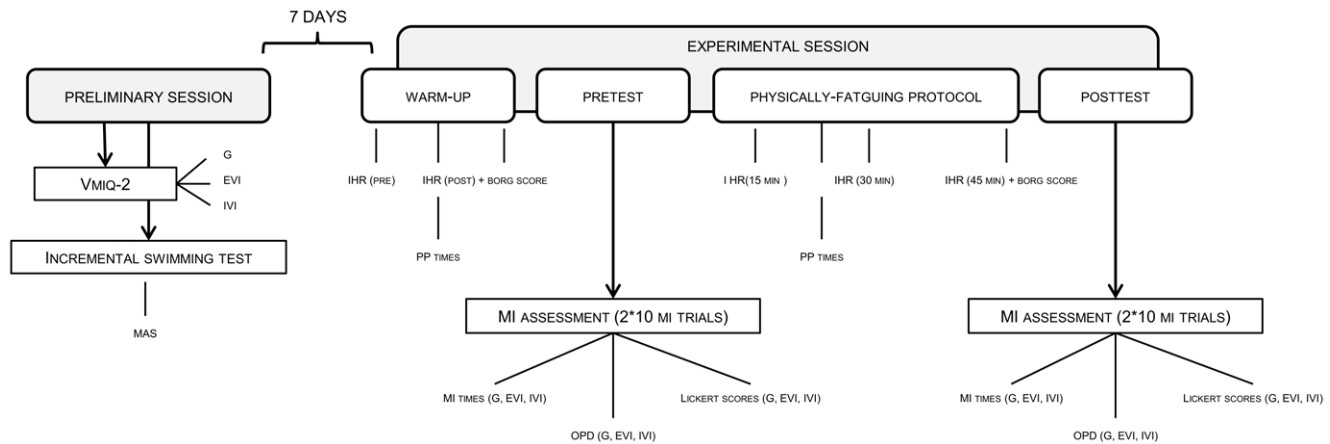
7 DAYS

EXPERIMENTAL SESSION

PRELIMINARY SESSION

VMIQ-2

G

EVI

IVI

INCREMENTAL SWIMMING TEST

MAS

WARM-UP

PRETEST

PHYSICALLY-FATGUING PROTOCOL

POSTTEST

IHR (PRE)

IHR (POST) + BORG SCORE

PP TIMES

I HR(15 MIN )

IHR (30 MIN)

PP TIMES

IHR (45 MIN) + BORG SCORE

MI ASSESSMENT (2*10 MI TRIALS)

MI TIMES (G, EVI, IVI)

OPD (G, EVI, IVI)

LICKERT SCORES (G, EVI, IVI)

MI ASSESSMENT (2*10 MI TRIALS)

MI TIMES (G, EVI, IVI)

OPD (G, EVI, IVI)

LICKERT SCORES (G, EVI, IVI)